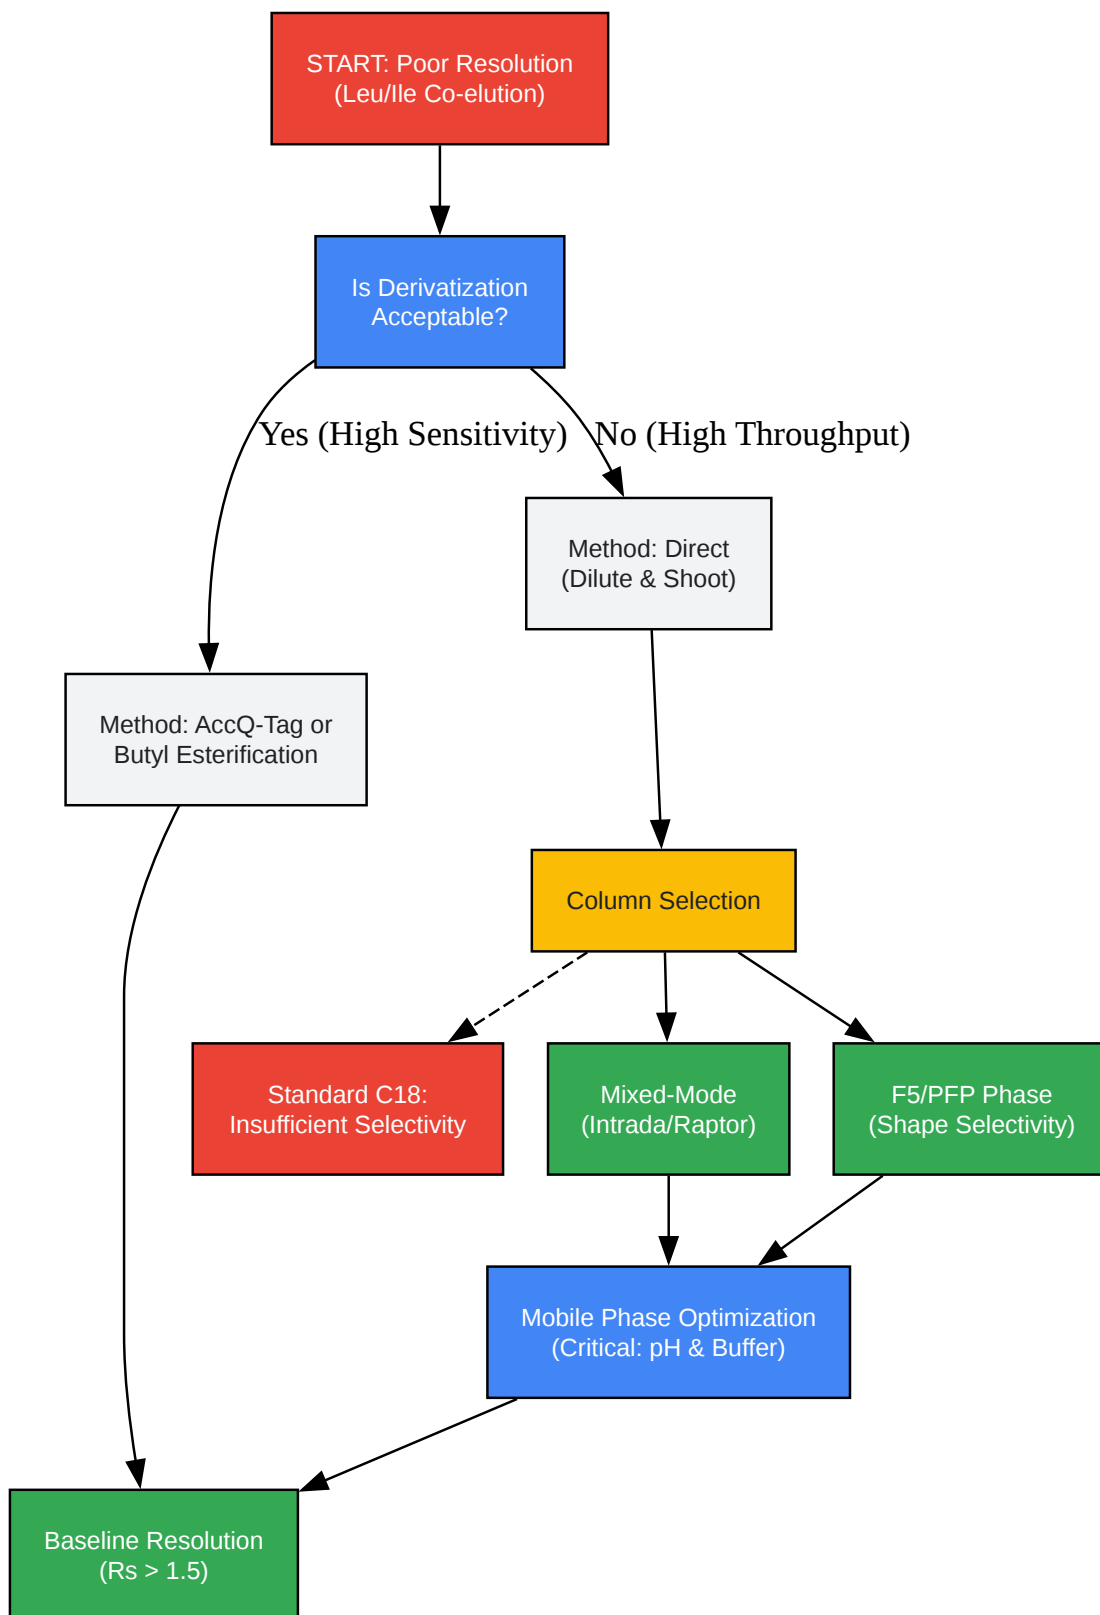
START: Poor Resolution
(Leu/Ile Co-elution)

Is Derivatization Acceptable?

Yes (High Sensitivity)

No (High Throughput)

Method: Direct
(Dilute & Shoot)

Method: AccQ-Tag or Butyl Esterification

Column Selection

Standard C18:
Insufficient Selectivity

Mixed-Mode
(Intrada/Raptor)

F5/PFP Phase
(Shape Selectivity)

Mobile Phase Optimization
(Critical: pH & Buffer)

Baseline Resolution
(Rs > 1.5)